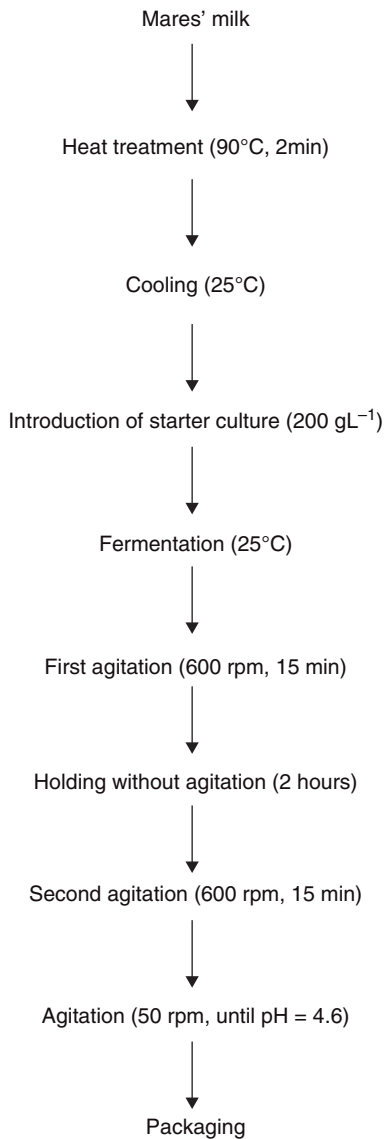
Mares' milk

Heat treatment (90°C, 2min)

Cooling (25°C)

Introduction of starter culture (200 $gL^{-1}$)

Fermentation (25°C)

First agitation (600 rpm, 15 min)

Holding without agitation (2 hours)

Second agitation (600 rpm, 15 min)

Agitation (50 rpm, until pH = 4.6)

Packaging